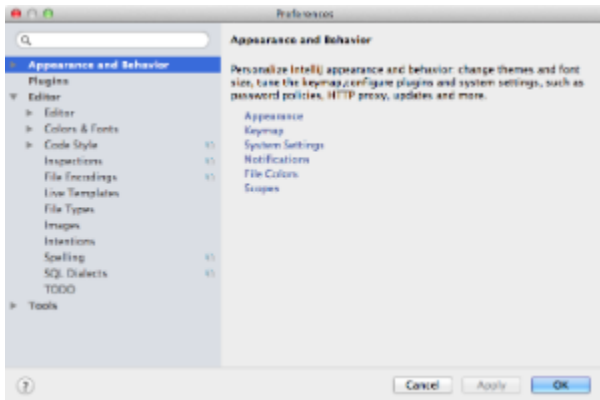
Preferences

Appearance and Behavior
Plugins
Editor
General
Colors & Fonts
Code Style
Inspections
File Encodings
Live Templates
File Types
Images
Intentions
Spelling
SQL Dialects
TODO
Tools

Appearance and Behavior

Personalize IntelliJ appearance and behavior: change themes and font size, tune the keymap,configure plugins and system settings, such as password policies, HTTP proxy, updates and more.

Appearance
Keymap
System Settings
Notifications
File Colors
Scopes

?
Cancel
Apply
OK